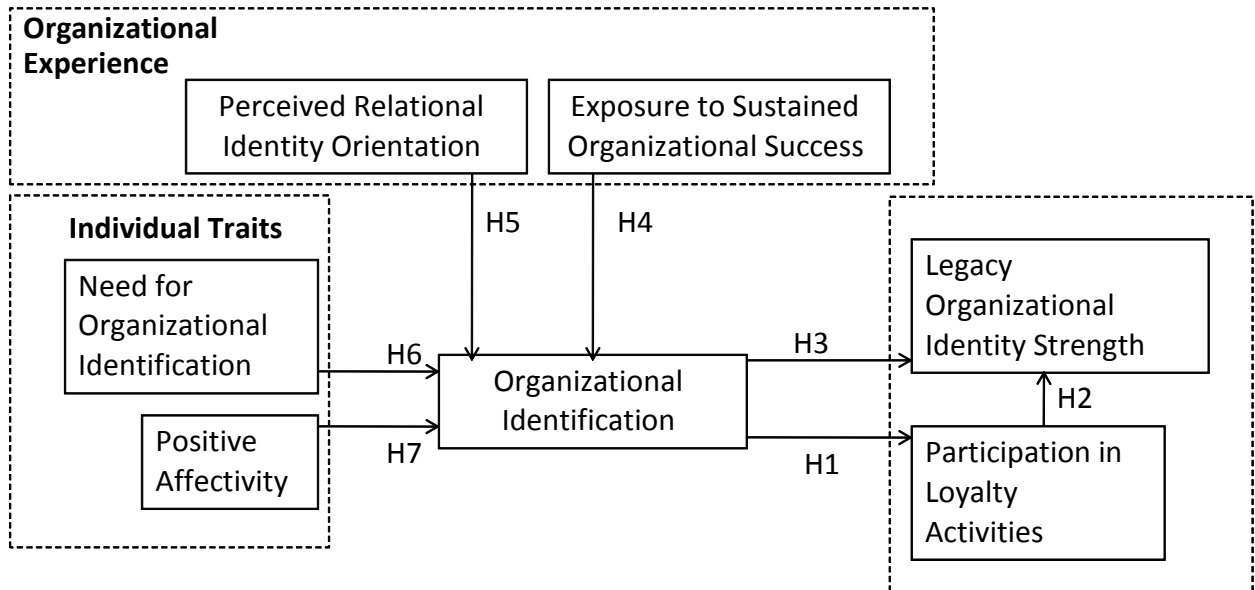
Organizational Experience

Perceived Relational Identity Orientation

Exposure to Sustained Organizational Success

Individual Traits

H5

H4

Need for Organizational Identification

Positive Affectivity

H6

H7

Organizational Identification

H3

H1

Legacy Organizational Identity Strength

H2

Participation in Loyalty Activities